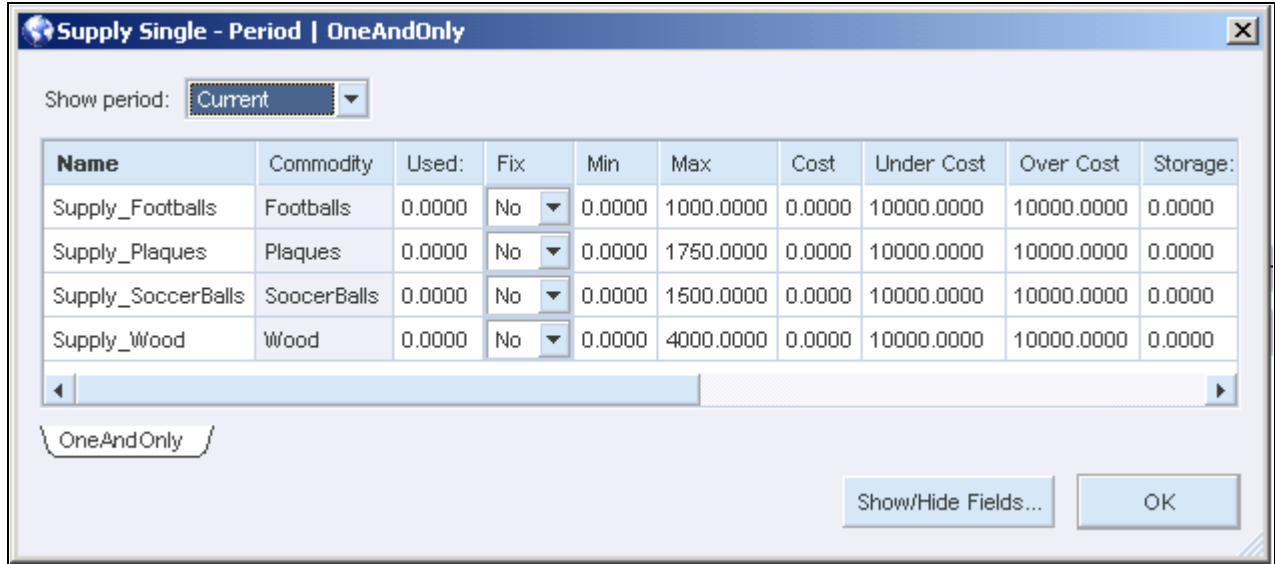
Supply Single - Period | OneAndOnly

Show period: Current

| Name | Commodity | Used: | Fix | Min | Max | Cost | Under Cost | Over Cost | Storage: |
|---|---|---|---|---|---|---|---|---|---|
| Supply_Footballs | Footballs | 0.0000 | No | 0.0000 | 1000.0000 | 0.0000 | 10000.0000 | 10000.0000 | 0.0000 |
| Supply_Plaques | Plaques | 0.0000 | No | 0.0000 | 1750.0000 | 0.0000 | 10000.0000 | 10000.0000 | 0.0000 |
| Supply_SoccerBalls | SoocerBalls | 0.0000 | No | 0.0000 | 1500.0000 | 0.0000 | 10000.0000 | 10000.0000 | 0.0000 |
| Supply_Wood | Wood | 0.0000 | No | 0.0000 | 4000.0000 | 0.0000 | 10000.0000 | 10000.0000 | 0.0000 |

OneAndOnly

Show/Hide Fields...

OK